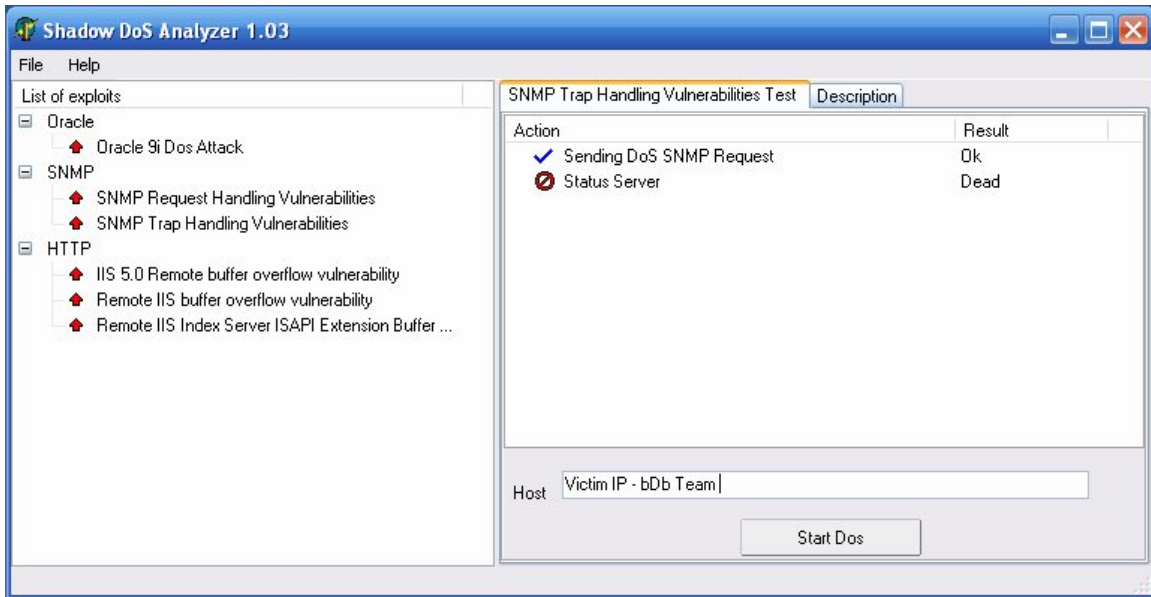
Shadow DoS Analyzer 1.03

File Help

List of exploits

Oracle
Oracle 9i Dos Attack
SNMP
SNMP Request Handling Vulnerabilities
SNMP Trap Handling Vulnerabilities
HTTP
IIS 5.0 Remote buffer overflow vulnerability
Remote IIS buffer overflow vulnerability
Remote IIS Index Server ISAPI Extension Buffer ...

SNMP Trap Handling Vulnerabilities Test | Description

| Action | Result |
|---|---|
| Sending DoS SNMP Request | Ok |
| Status Server | Dead |

Host Victim IP - bDb Team

Start Dos